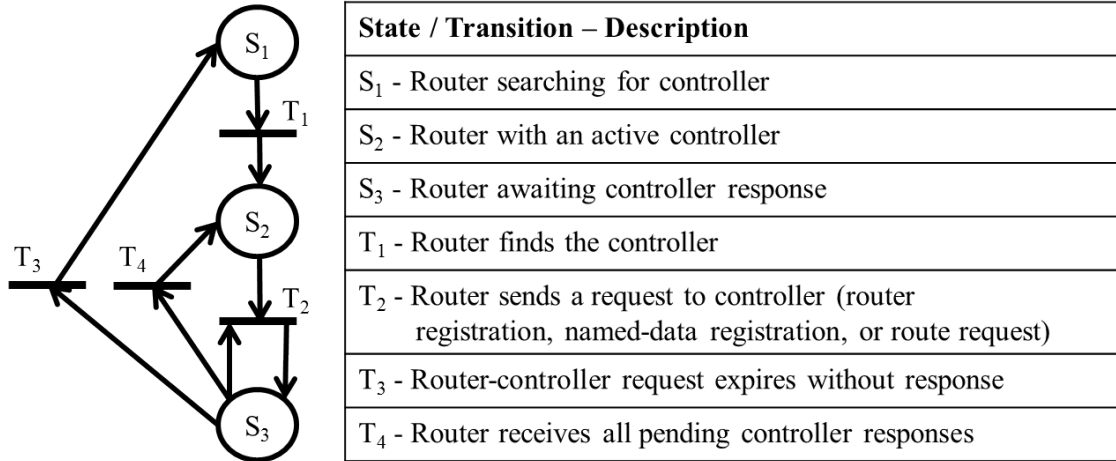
$S_1$

$T_1$

$S_2$

$T_3$

$T_4$

$T_2$

$S_3$

| State / Transition – Description |
|---|
| $S_1$ - Router searching for controller |
| $S_2$ - Router with an active controller |
| $S_3$ - Router awaiting controller response |
| $T_1$ - Router finds the controller |
| $T_2$ - Router sends a request to controller (router registration, named-data registration, or route request) |
| $T_3$ - Router-controller request expires without response |
| $T_4$ - Router receives all pending controller responses |